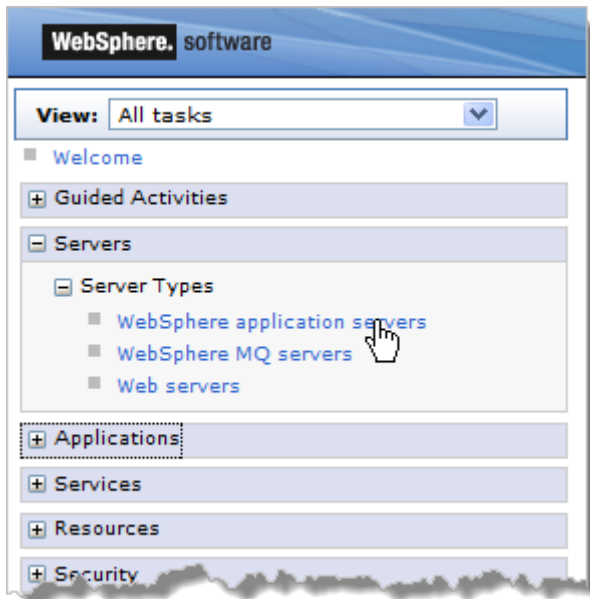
WebSphere. software

View: All tasks

Welcome

⊞ Guided Activities

⊟ Servers

⊟ Server Types

WebSphere application servers

WebSphere MQ servers

Web servers

⊞ Applications

⊞ Services

⊞ Resources

⊞ Security